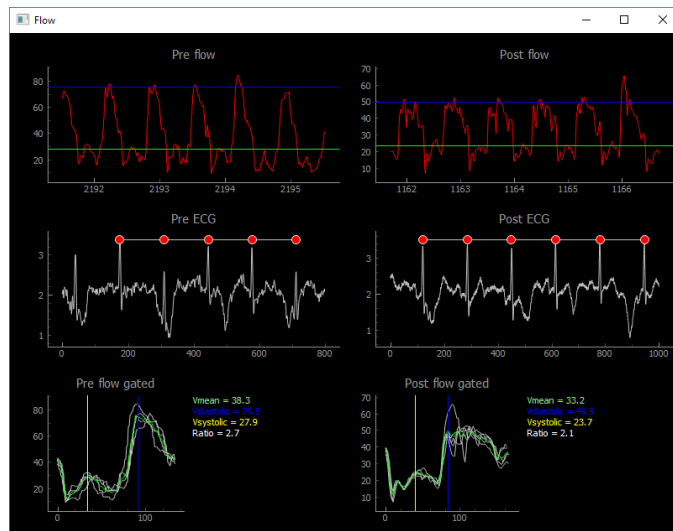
Flow

Pre flow

80
60
40
20
2192 2193 2194 2195

Post flow

70
60
50
40
30
20
10
1162 1163 1164 1165 1166

Pre ECG

3
2
1
0 200 400 600 800

Post ECG

3
2
1
0 200 400 600 800 1000

Pre flow gated

80
60
40
20
0 100

Vmean = 38.3
Vdiastolic = 75.5
Vsystolic = 27.9
Ratio = 2.7

Post flow gated

70
60
50
40
30
20
10
0 100

Vmean = 33.2
Vdiastolic = 49.9
Vsystolic = 23.7
Ratio = 2.1